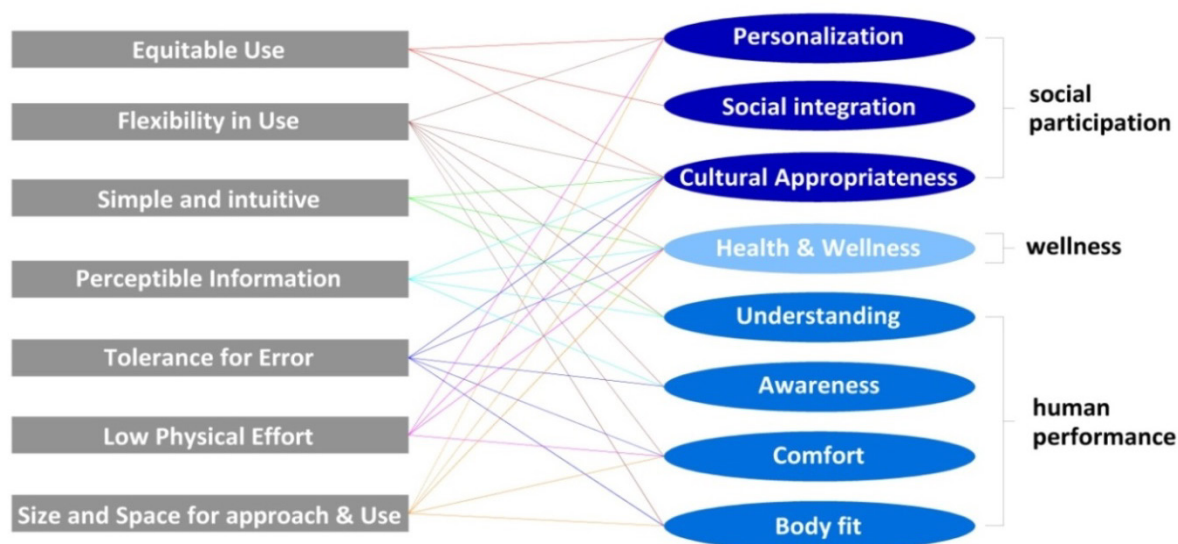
Equitable Use

Flexibility in Use

Simple and intuitive

Perceptible Information

Tolerance for Error

Low Physical Effort

Size and Space for approach & Use

Personalization

Social integration

Cultural Appropriateness

Health & Wellness

Understanding

Awareness

Comfort

Body fit

social participation

wellness

human performance